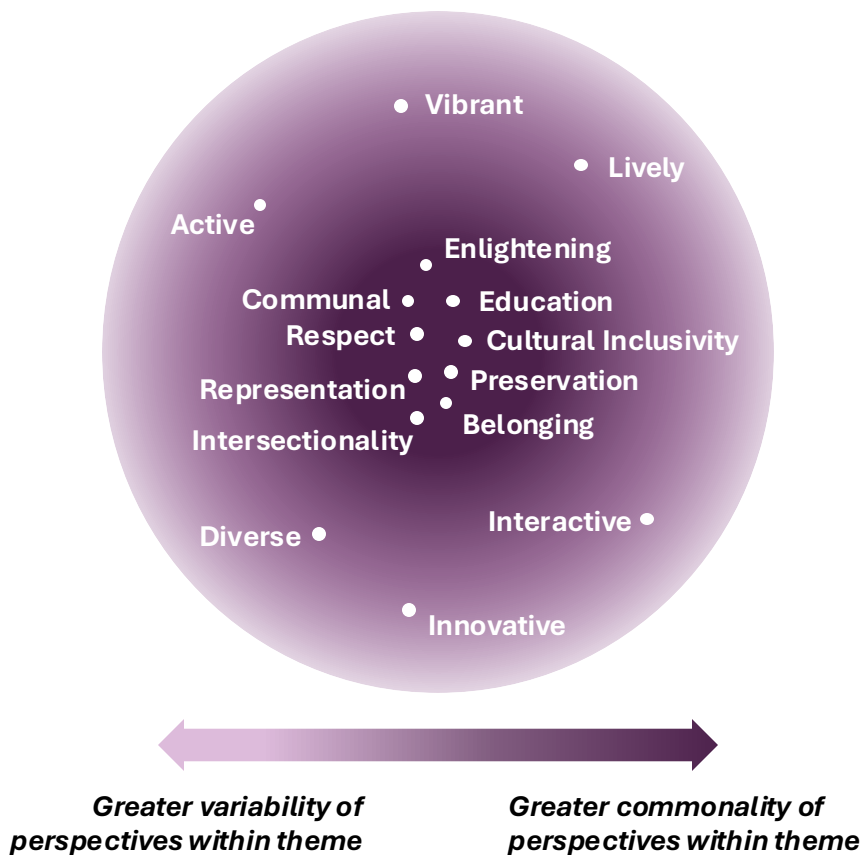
Vibrant

Lively

Active

Enlightening

Communal

Education

Respect

Cultural Inclusivity

Representation

Preservation

Intersectionality

Belonging

Diverse

Interactive

Innovative

Greater variability of perspectives within theme

Greater commonality of perspectives within theme